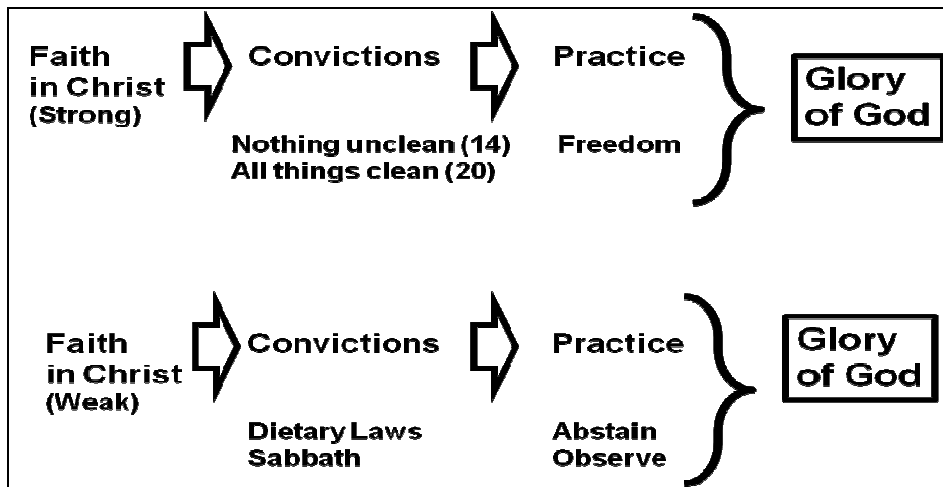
Faith in Christ (Strong)

Convictions

Nothing unclean (14)
All things clean (20)

Practice

Freedom

Glory of God

Faith in Christ (Weak)

Convictions

Dietary Laws
Sabbath

Practice

Abstain
Observe

Glory of God